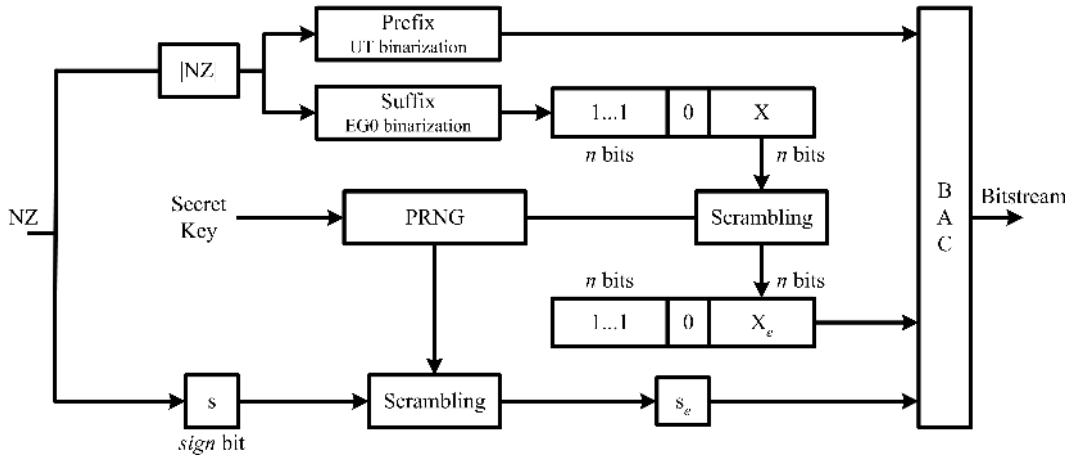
Prefix
UT binarization

|NZ

Suffix
EG0 binarization

1...1 | 0 | X

*n* bits

*n* bits

Secret Key

PRNG

Scrambling

*n* bits

*n* bits

1...1 | 0 | $X_e$

NZ

B
A
C

Bitstream

s

*sign* bit

Scrambling

$s_e$